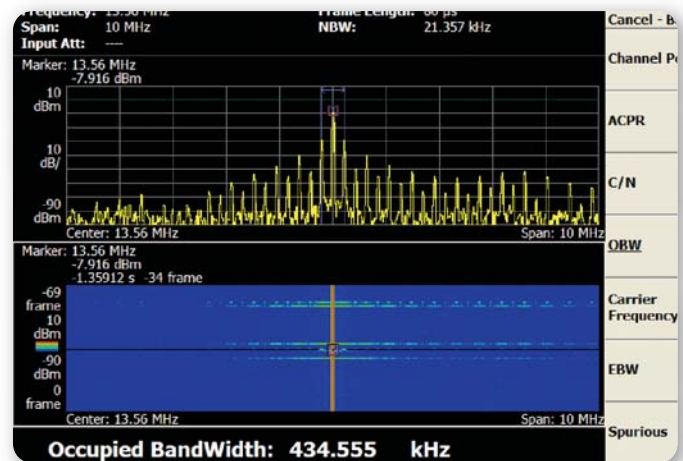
Frequency: 13.56 MHz
Span: 10 MHz
Input Att: ----
Frame Length: 60 μs
NBW: 21.357 kHz

Cancel - B
Channel Po
ACPR
C/N
OBW
Carrier Frequency
EBW
Spurious

Marker: 13.56 MHz
-7.916 dBm
10 dBm
10 dB/
-90 dBm
Center: 13.56 MHz
Span: 10 MHz

Marker: 13.56 MHz
-7.916 dBm
-1.35912 s -34 frame
-69 frame
10 dBm
-90 dBm
0 frame
Center: 13.56 MHz
Span: 10 MHz

Occupied BandWidth: 434.555 kHz